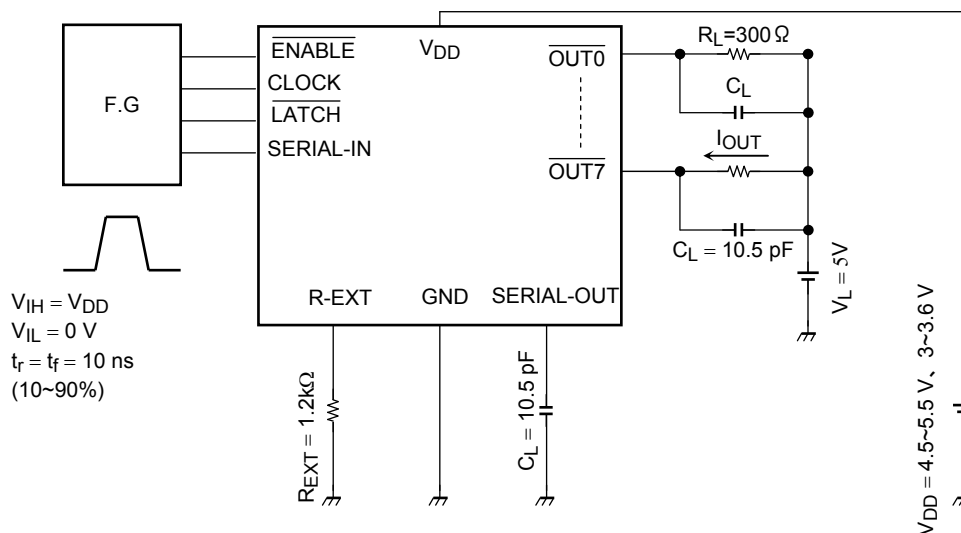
F.G

$\overline{ENABLE}$
CLOCK
$\overline{LATCH}$
SERIAL-IN

$V_{DD}$

$\overline{OUT0}$
$\overline{OUT7}$

$R_L$=300 Ω
$C_L$
$I_{OUT}$
$C_L$ = 10.5 pF
$V_L$ = 5V

R-EXT
GND
SERIAL-OUT

$V_{IH} = V_{DD}$
$V_{IL}$ = 0 V
$t_r = t_f$ = 10 ns
(10~90%)

$R_{EXT}$ = 1.2kΩ
$C_L$ = 10.5 pF

$V_{DD}$ = 4.5~5.5 V、3~3.6 V